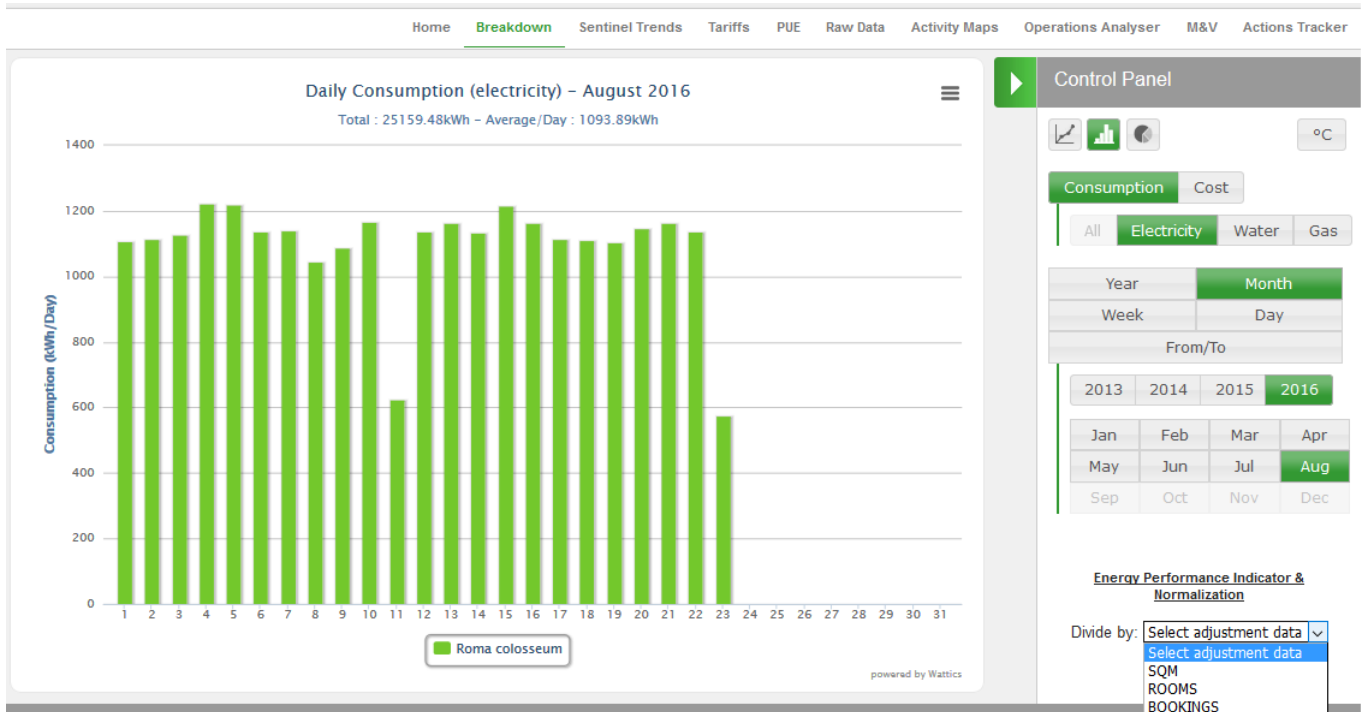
Home Breakdown Sentinel Trends Tariffs PUE Raw Data Activity Maps Operations Analyser M&V Actions Tracker

Daily Consumption (electricity) - August 2016

Total : 25159.48kWh - Average/Day : 1093.89kWh

Consumption (kWh/Day)

1400
1200
1000
800
600
400
200
0

1 2 3 4 5 6 7 8 9 10 11 12 13 14 15 16 17 18 19 20 21 22 23 24 25 26 27 28 29 30 31

Roma colosseum

powered by Wattics

Control Panel

°C

Consumption Cost

All Electricity Water Gas

Year Month
Week Day
From/To

2013 2014 2015 2016

Jan Feb Mar Apr
May Jun Jul Aug
Sep Oct Nov Dec

Energy Performance Indicator & Normalization

Divide by: Select adjustment data
Select adjustment data
SQM
ROOMS
BOOKINGS